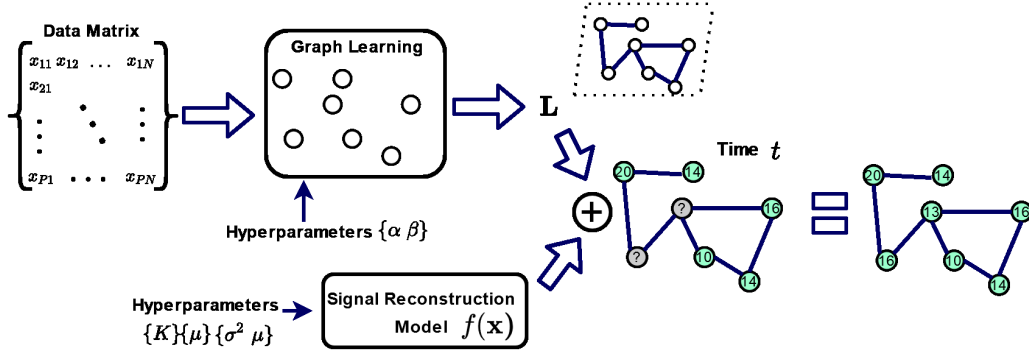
Data Matrix

$x_{11}$ $x_{12}$ $\dots$ $x_{1N}$
$x_{21}$
$\vdots$ $\ddots$ $\vdots$
$x_{P1}$ $\dots$ $x_{PN}$

Graph Learning

Hyperparameters $\{\alpha\ \beta\}$

$\mathbf{L}$

Time $t$

20 14 ? 16 ? 10 14

20 14 13 16 16 10 14

Hyperparameters $\{K\}\{\mu\}\{\sigma^2\ \mu\}$

Signal Reconstruction Model $f(\mathbf{x})$